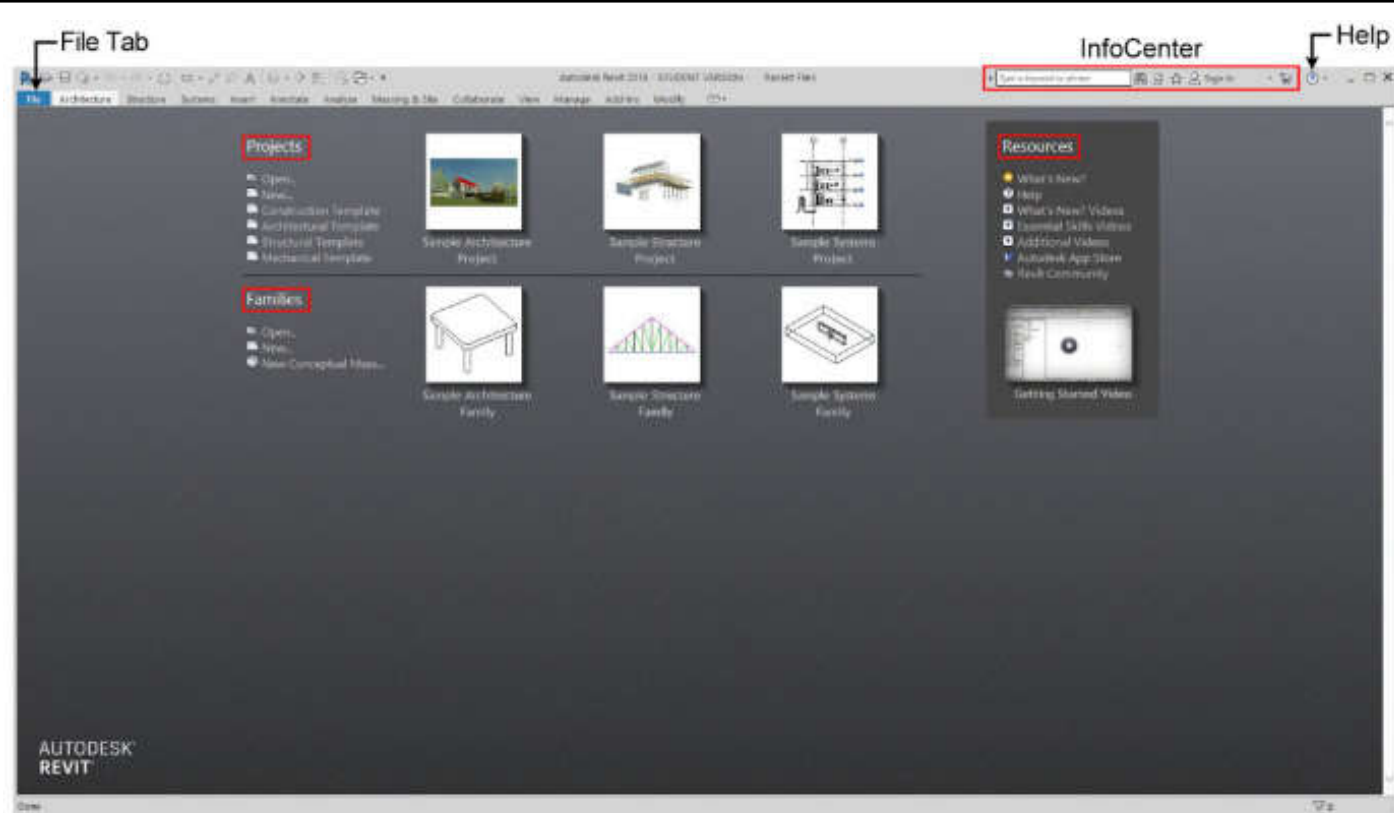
File Tab

InfoCenter

Help

Autodesk Revit 2016 - STUDENT VERSION - Recent Files

Type a keyword or phrase

Sign In

File Architecture Structure Systems Insert Annotate Analyze Massing & Site Collaborate View Manage Add-Ins Modify

Projects

Open...
New...
Construction Template
Architectural Template
Structural Template
Mechanical Template

Sample Architecture Project

Sample Structure Project

Sample Systems Project

Families

Open...
New...
New Conceptual Mass...

Sample Architecture Family

Sample Structure Family

Sample Systems Family

Resources

What's New?
Help
What's New? Videos
Essential Skills Videos
Additional Videos
Autodesk App Store
Revit Community

Getting Started Video

AUTODESK
REVIT

Done